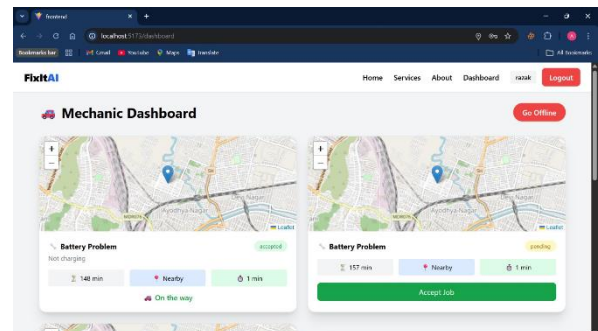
frontend
localhost:5173/dashboard
Bookmarks bar Gmail YouTube Maps Translate
All Bookmarks

FixItAI
Home Services About Dashboard razak Logout

Mechanic Dashboard
Go Offline

+
−
Ayodhya Nagar
Leaflet
Battery Problem
accepted
Not charging
148 min
Nearby
1 min
On the way

+
−
Ayodhya Nagar
Leaflet
Battery Problem
pending
157 min
Nearby
1 min
Accept Job